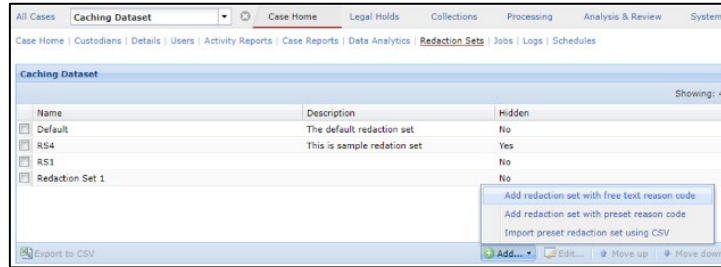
All Cases | Caching Dataset | Case Home | Legal Holds | Collections | Processing | Analysis & Review | System

Case Home | Custodians | Details | Users | Activity Reports | Case Reports | Data Analytics | Redaction Sets | Jobs | Logs | Schedules

Caching Dataset

Showing: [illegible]

| | Name | Description | Hidden |
|---|---|---|---|
| | Default | The default redaction set | No |
| | RS4 | This is sample redation set | Yes |
| | RS1 | | No |
| | Redaction Set 1 | | No |

Add redaction set with free text reason code
Add redaction set with preset reason code
Import preset redaction set using CSV

Export to CSV
Add... | Edit... | Move up | Move dow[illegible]